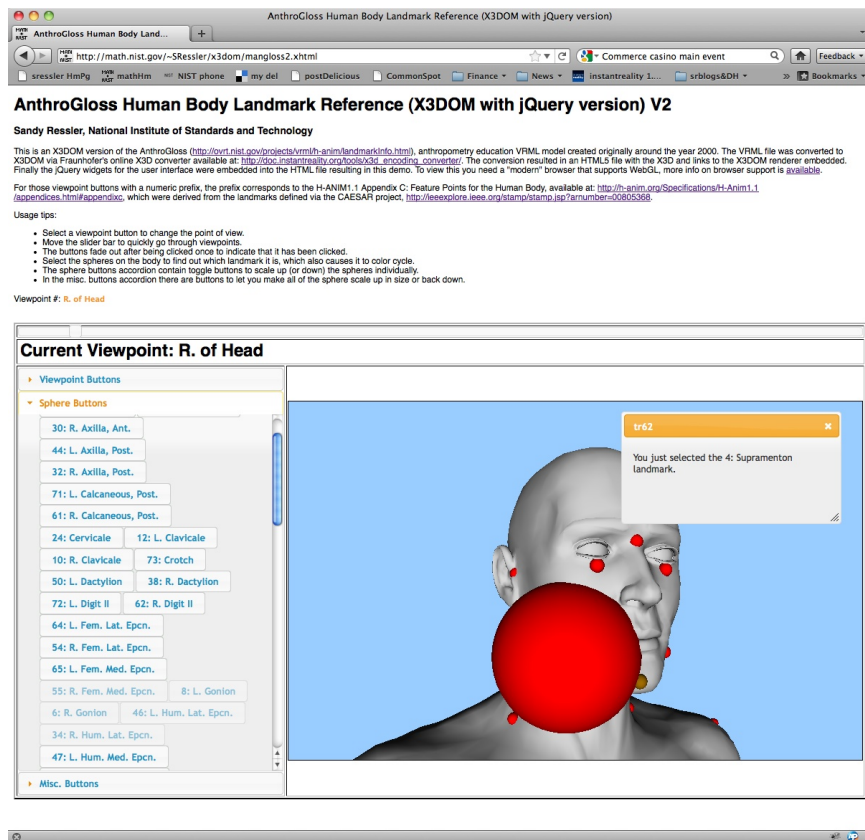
AnthroGloss Human Body Landmark Reference (X3DOM with jQuery version)

AnthroGloss Human Body Land... +

http://math.nist.gov/~SRessler/x3dom/mangloss2.xhtml

Commerce casino main event

Feedback

sressler HmPg mathHm NIST phone my del postDelicious CommonSpot Finance News instantreality 1.... srblogs&DH Bookmarks

AnthroGloss Human Body Landmark Reference (X3DOM with jQuery version) V2

Sandy Ressler, National Institute of Standards and Technology

This is an X3DOM version of the AnthroGloss (http://ovrt.nist.gov/projects/vrml/h-anim/landmarkInfo.html), anthropometry education VRML model created originally around the year 2000. The VRML file was converted to X3DOM via Fraunhofer's online X3D converter available at: http://doc.instantreality.org/tools/x3d_encoding_converter/. The conversion resulted in an HTML5 file with the X3D and links to the X3DOM renderer embedded. Finally the jQuery widgets for the user interface were embedded into the HTML file resulting in this demo. To view this you need a "modern" browser that supports WebGL, more info on browser support is available.

For those viewpoint buttons with a numeric prefix, the prefix corresponds to the H-ANIM1.1 Appendix C: Feature Points for the Human Body, available at: http://h-anim.org/Specifications/H-Anim1.1/appendices.html#appendixc, which were derived from the landmarks defined via the CAESAR project, http://ieeexplore.ieee.org/stamp/stamp.jsp?arnumber=00805368.

Usage tips:

- Select a viewpoint button to change the point of view.
- Move the slider bar to quickly go through viewpoints.
- The buttons fade out after being clicked once to indicate that it has been clicked.
- Select the spheres on the body to find out which landmark it is, which also causes it to color cycle.
- The sphere buttons accordion contain toggle buttons to scale up (or down) the spheres individually.
- In the misc. buttons accordion there are buttons to let you make all of the sphere scale up in size or back down.

Viewpoint #: R. of Head

Current Viewpoint: R. of Head

Viewpoint Buttons

Sphere Buttons

30: R. Axilla, Ant.
44: L. Axilla, Post.
32: R. Axilla, Post.
71: L. Calcaneous, Post.
61: R. Calcaneous, Post.
24: Cervicale
12: L. Clavicale
10: R. Clavicale
73: Crotch
50: L. Dactylion
38: R. Dactylion
72: L. Digit II
62: R. Digit II
64: L. Fem. Lat. Epcn.
54: R. Fem. Lat. Epcn.
65: L. Fem. Med. Epcn.
55: R. Fem. Med. Epcn.
8: L. Gonion
6: R. Gonion
46: L. Hum. Lat. Epcn.
34: R. Hum. Lat. Epcn.
47: L. Hum. Med. Epcn.

Misc. Buttons

tr62

You just selected the 4: Supramenton landmark.